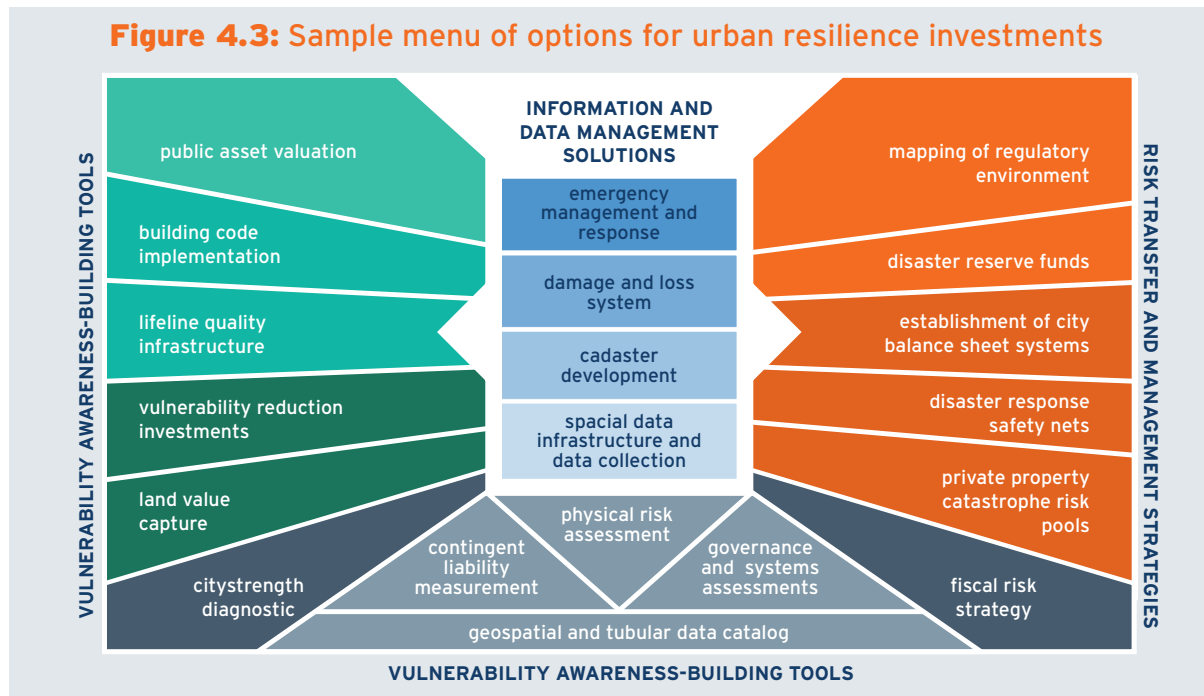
**Figure 4.3:** Sample menu of options for urban resilience investments

VULNERABILITY AWARENESS-BUILDING TOOLS

public asset valuation

building code implementation

lifeline quality infrastructure

vulnerability reduction investments

land value capture

citystrength diagnostic

INFORMATION AND DATA MANAGEMENT SOLUTIONS

emergency management and response

damage and loss system

cadaster development

spacial data infrastructure and data collection

contingent liability measurement

physical risk assessment

governance and systems assessments

geospatial and tubular data catalog

RISK TRANSFER AND MANAGEMENT STRATEGIES

mapping of regulatory environment

disaster reserve funds

establishment of city balance sheet systems

disaster response safety nets

private property catastrophe risk pools

fiscal risk strategy

VULNERABILITY AWARENESS-BUILDING TOOLS